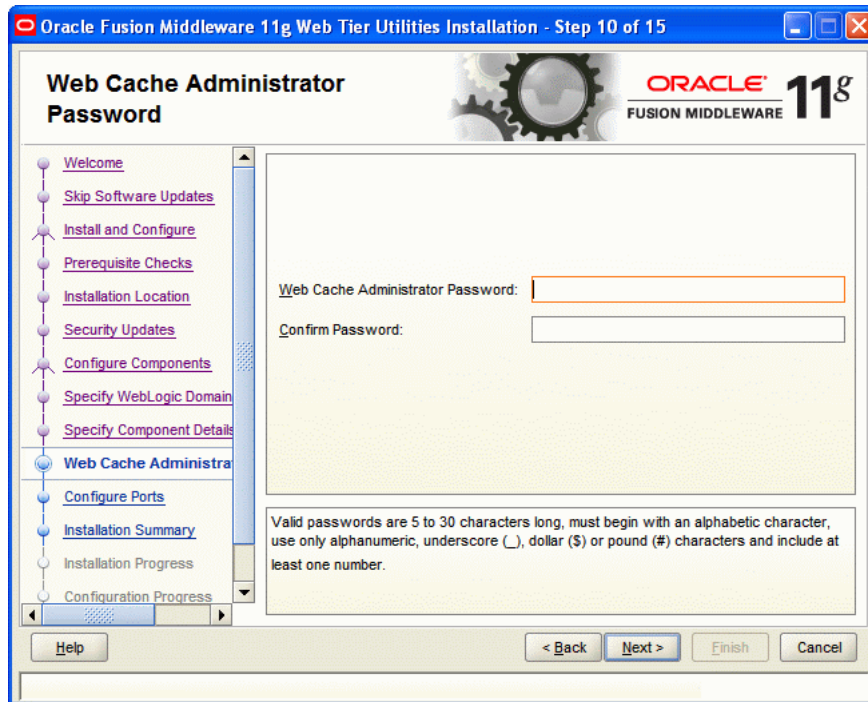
Oracle Fusion Middleware 11g Web Tier Utilities Installation - Step 10 of 15

Web Cache Administrator Password

ORACLE FUSION MIDDLEWARE 11g

Welcome
Skip Software Updates
Install and Configure
Prerequisite Checks
Installation Location
Security Updates
Configure Components
Specify WebLogic Domain
Specify Component Details
Web Cache Administra
Configure Ports
Installation Summary
Installation Progress
Configuration Progress

Web Cache Administrator Password:
Confirm Password:

Valid passwords are 5 to 30 characters long, must begin with an alphabetic character, use only alphanumeric, underscore (_), dollar ($) or pound (#) characters and include at least one number.

Help
< Back
Next >
Finish
Cancel